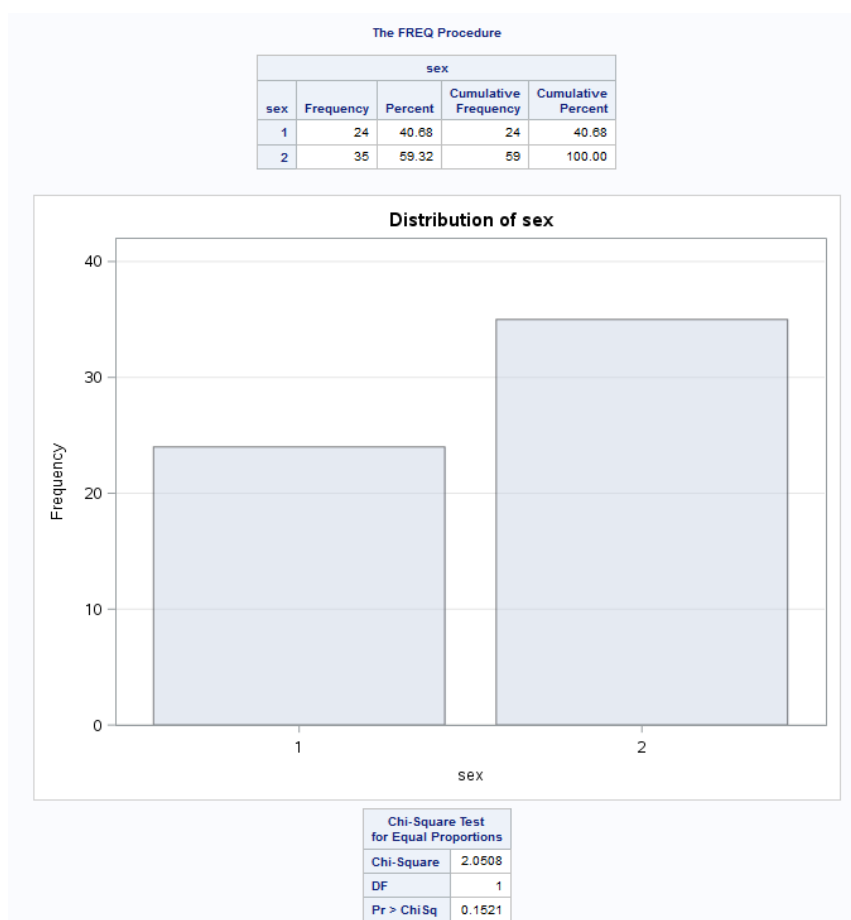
The FREQ Procedure

sex

| sex | Frequency | Percent | Cumulative Frequency | Cumulative Percent |
|---|---|---|---|---|
| 1 | 24 | 40.68 | 24 | 40.68 |
| 2 | 35 | 59.32 | 59 | 100.00 |

Distribution of sex

40
30
20
10
0
Frequency
1
2
sex

| Chi-Square Test for Equal Proportions | |
|---|---|
| Chi-Square | 2.0508 |
| DF | 1 |
| Pr > ChiSq | 0.1521 |